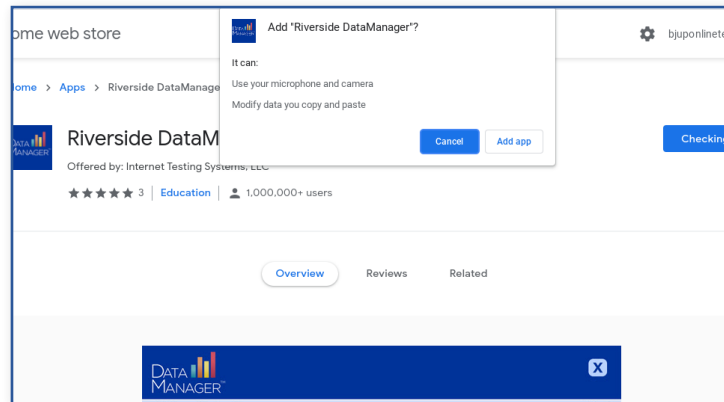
ome web store

Add "Riverside DataManager"?

It can:

Use your microphone and camera

Modify data you copy and paste

Cancel

Add app

bjuponlinete

ome > Apps > Riverside DataManage

DATA MANAGER

Riverside DataM

Offered by: Internet Testing Systems, LLC

3 | Education | 1,000,000+ users

Checking

Overview

Reviews

Related

DATA MANAGER

X